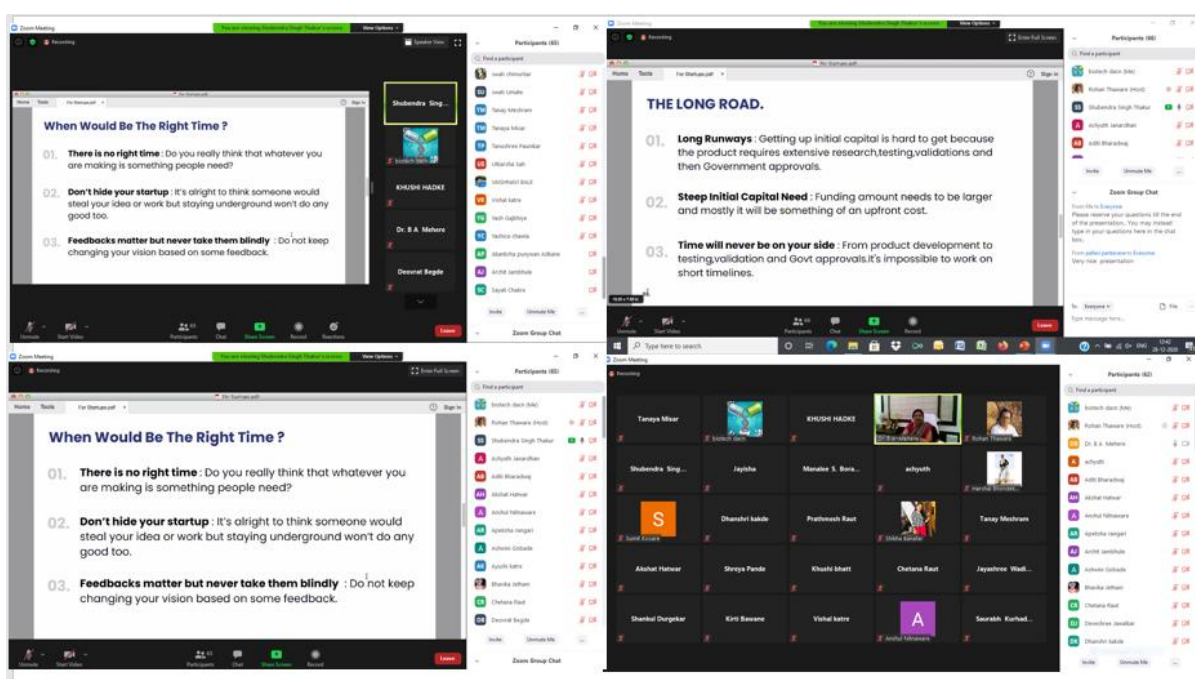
Zoom Meeting

You are viewing Shubendra Singh Thakur's screen  View Options

Recording

Speaker View

Home  Tools  For Startups.pdf

Sign In

When Would Be The Right Time ?

01. There is no right time : Do you really think that whatever you are making is something people need?

02. Don't hide your startup : It's alright to think someone would steal your idea or work but staying underground won't do any good too.

03. Feedbacks matter but never take them blindly : Do not keep changing your vision based on some feedback.

Shubendra Sing...

biotech dacn

KHUSHI HADKE

Dr. B A Mehere

Deovrat Begde

Unmute  Start Video  Participants  Chat  Share Screen  Record  Reactions  Leave

Participants (65)

Find a participant

swati chimurkar
swati Umale
Tanay Meshram
Tanaya Misar
Tanushree Paunikar
Utkarsha Sah
VAISHNAVI BAUD
Vishal katre
Yash Gajbhiye
Yachica chawla
Akanksha punyvan Adkane
Archit Jambhule
Sayali Chafre

Invite  Unmute Me  ...

Zoom Group Chat

Zoom Meeting

You are viewing Shubendra Singh Thakur's screen  View Options

Recording

Enter Full Screen

Home  Tools  For Startups.pdf

Sign In

THE LONG ROAD.

01. Long Runways : Getting up initial capital is hard to get because the product requires extensive research,testing,validations and then Government approvals.

02. Steep Initial Capital Need : Funding amount needs to be larger and mostly it will be something of an upfront cost.

03. Time will never be on your side : From product development to testing,validation and Govt approvals.It's impossible to work on short timelines.

Unmute  Start Video  Participants  Chat  Share Screen  Record  Leave

Participants (66)

Find a participant

biotech dacn (Me)
Rohan Thaware (Host)
Shubendra Singh Thakur
achyuth Janardhan
Aditi Bharadwaj

Invite  Unmute Me  ...

Zoom Group Chat

From Me to Everyone:
Please reserve your questions till the end of the presentation. You may instead type in your questions here in the chat box.

From pallavi pardeshi to Everyone:
Very nice presentation

To: Everyone  File

Type message here...

Type here to search

ENG  12:42  28-12-2020

Zoom Meeting

You are viewing Shubendra Singh Thakur's screen  View Options

Recording

Enter Full Screen

Home  Tools  For Startups.pdf

Sign In

When Would Be The Right Time ?

01. There is no right time : Do you really think that whatever you are making is something people need?

02. Don't hide your startup : It's alright to think someone would steal your idea or work but staying underground won't do any good too.

03. Feedbacks matter but never take them blindly : Do not keep changing your vision based on some feedback.

Unmute  Start Video  Participants  Chat  Share Screen  Record  Leave

Participants (65)

Find a participant

biotech dacn (Me)
Rohan Thaware (Host)
Shubendra Singh Thakur
achyuth Janardhan
Aditi Bharadwaj
Akshat Hatwar
Anchal Fathanvare
Ajetsha rengari
Ashwini Gobade
Ayushi katre
Bhavika Jethani
Chetana Raut
Deovrat Begde

Invite  Unmute Me  ...

Zoom Group Chat

Zoom Meeting

Recording

Tanaya Misar
biotech dacn
KHUSHI HADKE
Dr. B A Mehere
Rohan Thaware
Shubendra Sing...
Jayisha
Manalee S. Bora...
achyuth
Harshal Bhondek...
S
Sumit Kosare
Dhanshri kakde
Prathmesh Raut
Diksha Banafar
Tanay Meshram
Akshat Hatwar
Shreya Pande
Khushi bhatt
Chetana Raut
Jayashree Wadi...
Shankul Durgekar
Kirti Bawane
Vishal katre
A
Anchal fathanvare
Saurabh Kurhad...

Participants (62)

Find a participant

biotech dacn (Me)
Rohan Thaware (Host)
Dr. B A Mehere
achyuth
Aditi Bharadwaj
Akshat Hatwar
Anchal fathanvare
Ajetsha rengari
Archit Jambhule
Ashwini Gobade
Bhavika Jethani
Chetana Raut
Devashree Jawalkar
Dhanshri kakde

Invite  Unmute Me  ...